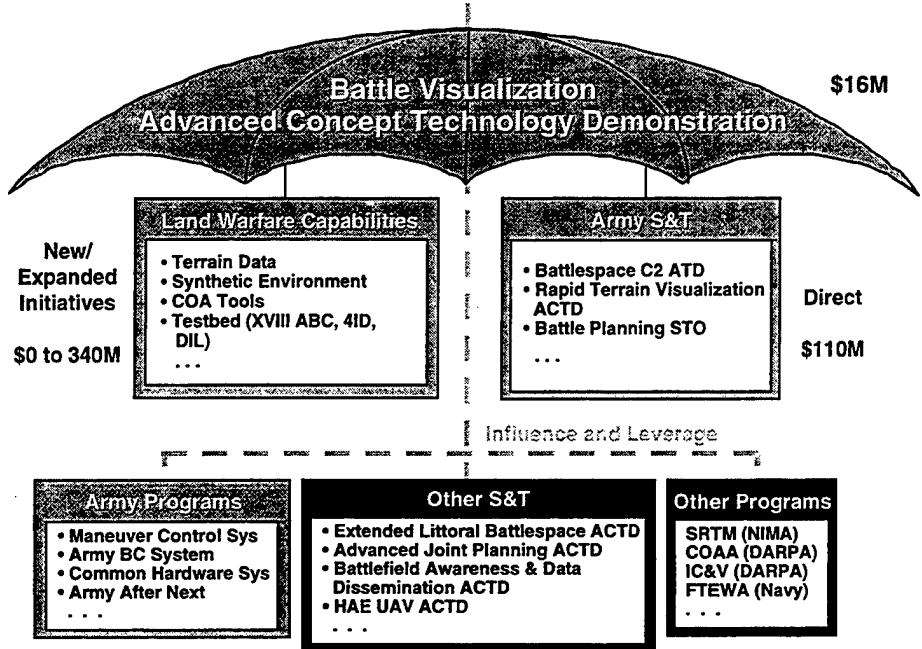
Battle Visualization
Advanced Concept Technology Demonstration

$16M

New/ Expanded Initiatives

$0 to 340M

Land Warfare Capabilities

• Terrain Data
• Synthetic Environment
• COA Tools
• Testbed (XVIII ABC, 4ID, DIL)
. . .

Army S&T

• Battlespace C2 ATD
• Rapid Terrain Visualization ACTD
• Battle Planning STO
. . .

Direct

$110M

Influence and Leverage

Army Programs

• Maneuver Control Sys
• Army BC System
• Common Hardware Sys
• Army After Next
. . .

Other S&T

• Extended Littoral Battlespace ACTD
• Advanced Joint Planning ACTD
• Battlefield Awareness & Data Dissemination ACTD
• HAE UAV ACTD
. . .

Other Programs

SRTM (NIMA)
COAA (DARPA)
IC&V (DARPA)
FTEWA (Navy)
. . .